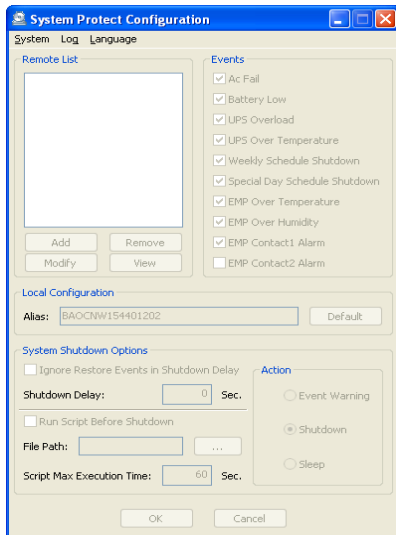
System Protect Configuration

System Log Language

Remote List

Add Remove
Modify View

Events
Ac Fail
Battery Low
UPS Overload
UPS Over Temperature
Weekly Schedule Shutdown
Special Day Schedule Shutdown
EMP Over Temperature
EMP Over Humidity
EMP Contact1 Alarm
EMP Contact2 Alarm

Local Configuration
Alias: BAOCNW154401202 Default

System Shutdown Options
Ignore Restore Events in Shutdown Delay
Shutdown Delay: 0 Sec.
Run Script Before Shutdown
File Path: ...
Script Max Execution Time: 60 Sec.

Action
Event Warning
Shutdown
Sleep

OK Cancel